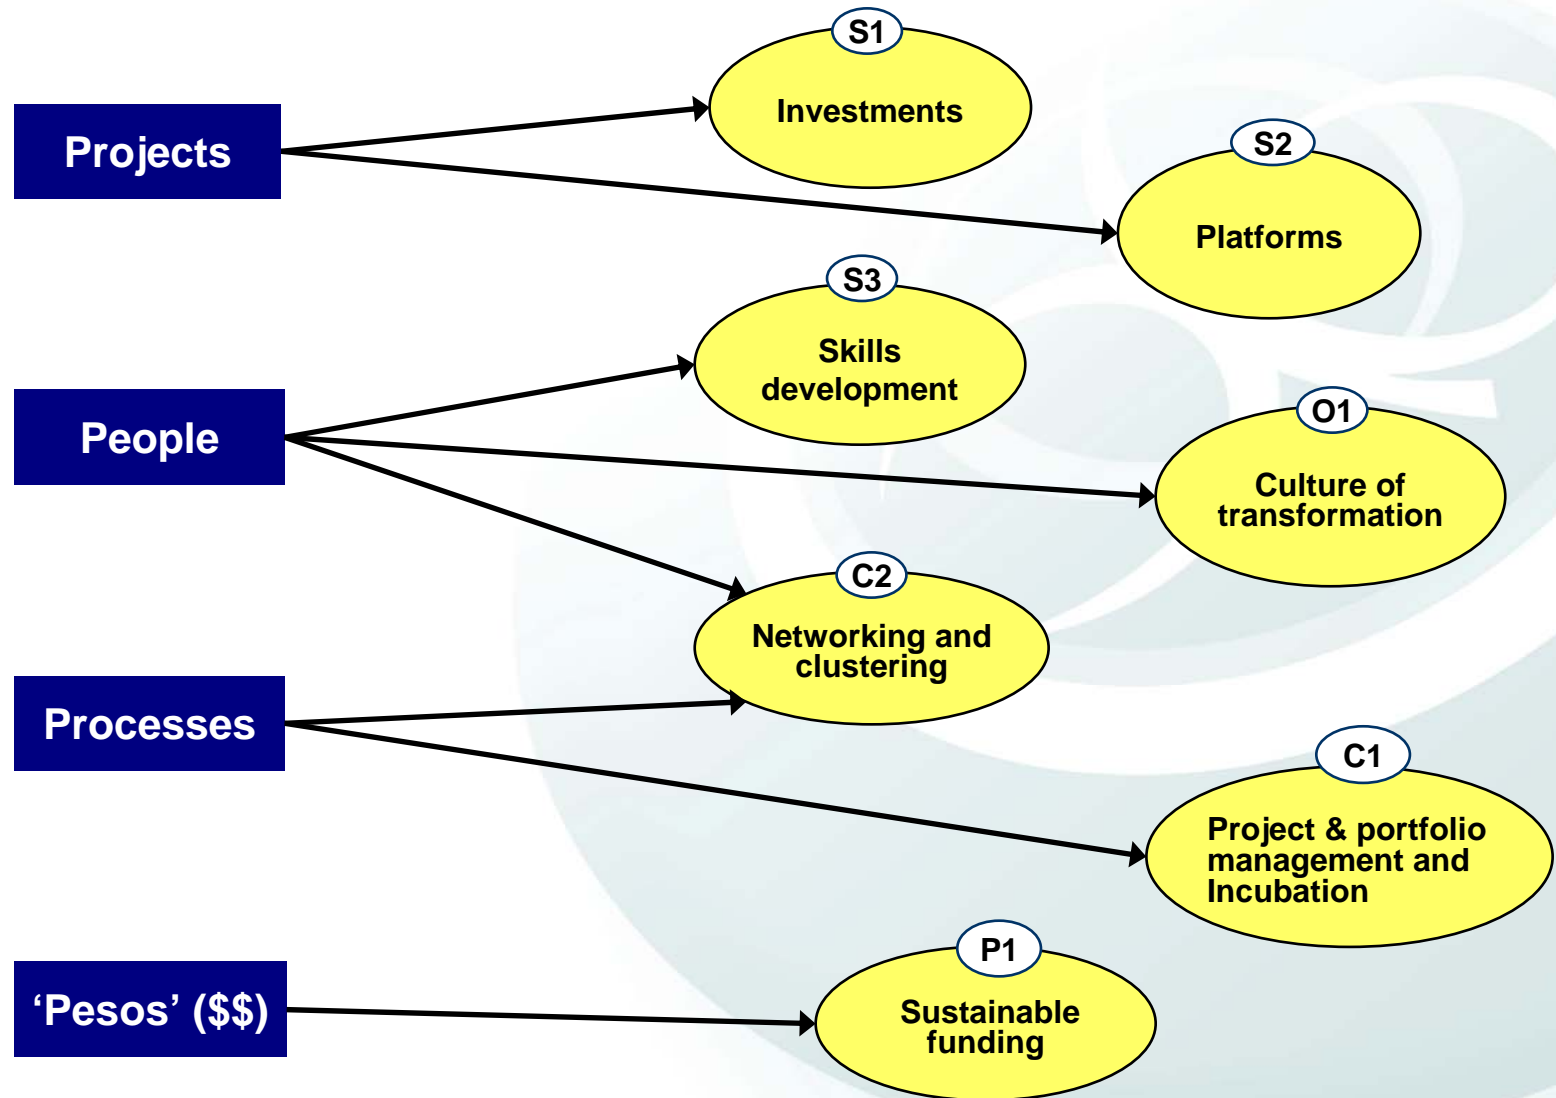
Projects

S1
Investments

S2
Platforms

People

S3
Skills development

O1
Culture of transformation

C2
Networking and clustering

Processes

C1
Project & portfolio management and Incubation

‘Pesos’ ($$)

P1
Sustainable funding